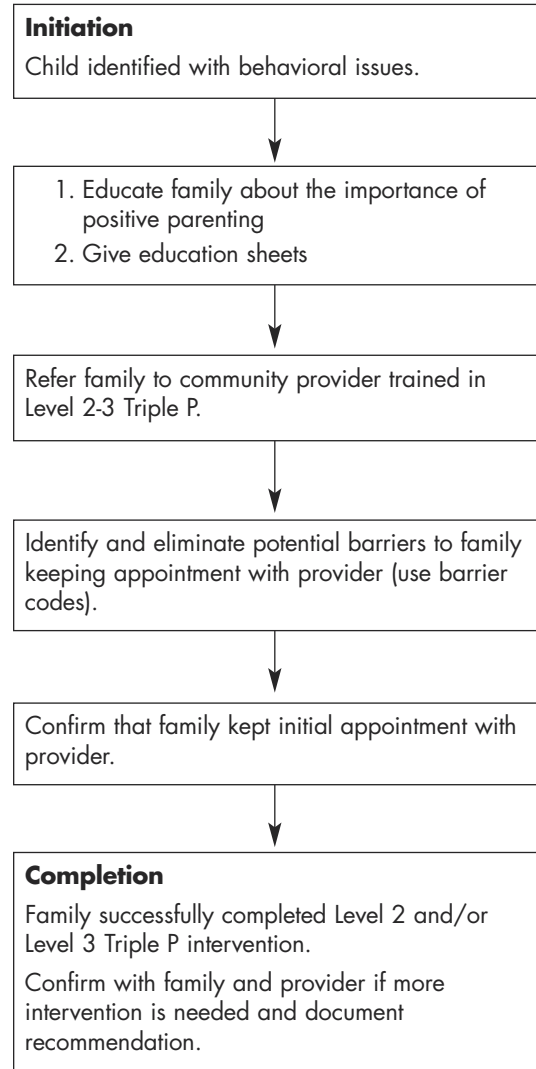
**Initiation**

Child identified with behavioral issues.

1. Educate family about the importance of positive parenting
2. Give education sheets

Refer family to community provider trained in Level 2-3 Triple P.

Identify and eliminate potential barriers to family keeping appointment with provider (use barrier codes).

Confirm that family kept initial appointment with provider.

**Completion**

Family successfully completed Level 2 and/or Level 3 Triple P intervention.

Confirm with family and provider if more intervention is needed and document recommendation.